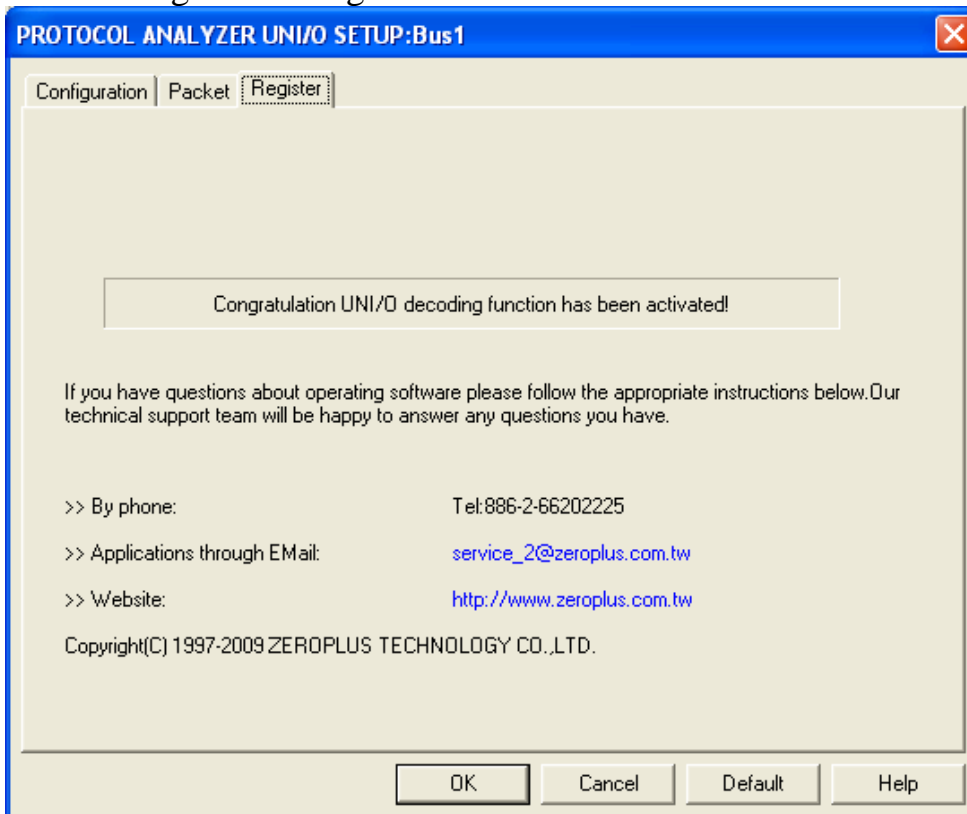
PROTOCOL ANALYZER UNI/O SETUP:Bus1

Configuration | Packet | Register

Congratulation UNI/O decoding function has been activated!

If you have questions about operating software please follow the appropriate instructions below.Our technical support team will be happy to answer any questions you have.

>> By phone: Tel:886-2-66202225

>> Applications through EMail: service_2@zeroplus.com.tw

>> Website: http://www.zeroplus.com.tw

Copyright(C) 1997-2009 ZEROPLUS TECHNOLOGY CO.,LTD.

OK | Cancel | Default | Help